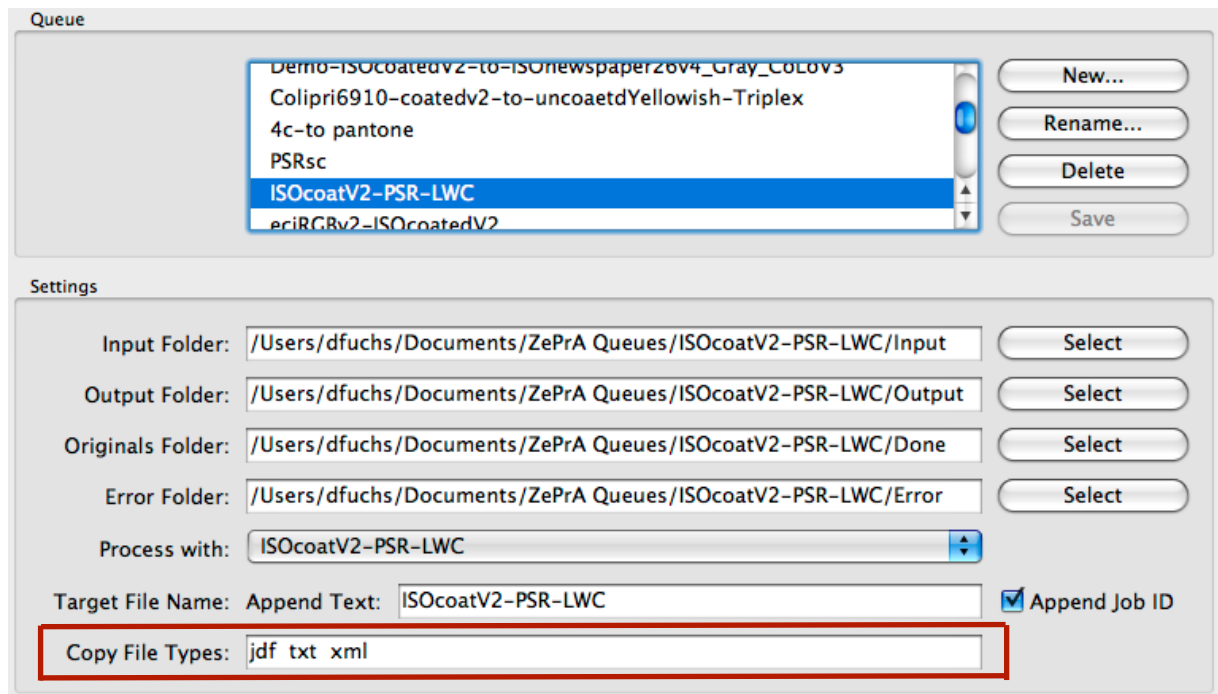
Queue

Demo-ISOcoatedV2-to-ISOnewspaper26v4_Gray_CoLoV3
Colipri6910-coatedv2-to-uncoaetdYellowish-Triplex
4c-to pantone
PSRsc
ISOcoatV2-PSR-LWC
eciRGBv2-ISOcoatedV2

New...
Rename...
Delete
Save

Settings

Input Folder: /Users/dfuchs/Documents/ZePrA Queues/ISOcoatV2-PSR-LWC/Input Select

Output Folder: /Users/dfuchs/Documents/ZePrA Queues/ISOcoatV2-PSR-LWC/Output Select

Originals Folder: /Users/dfuchs/Documents/ZePrA Queues/ISOcoatV2-PSR-LWC/Done Select

Error Folder: /Users/dfuchs/Documents/ZePrA Queues/ISOcoatV2-PSR-LWC/Error Select

Process with: ISOcoatV2-PSR-LWC

Target File Name: Append Text: ISOcoatV2-PSR-LWC Append Job ID

Copy File Types: jdf txt xml